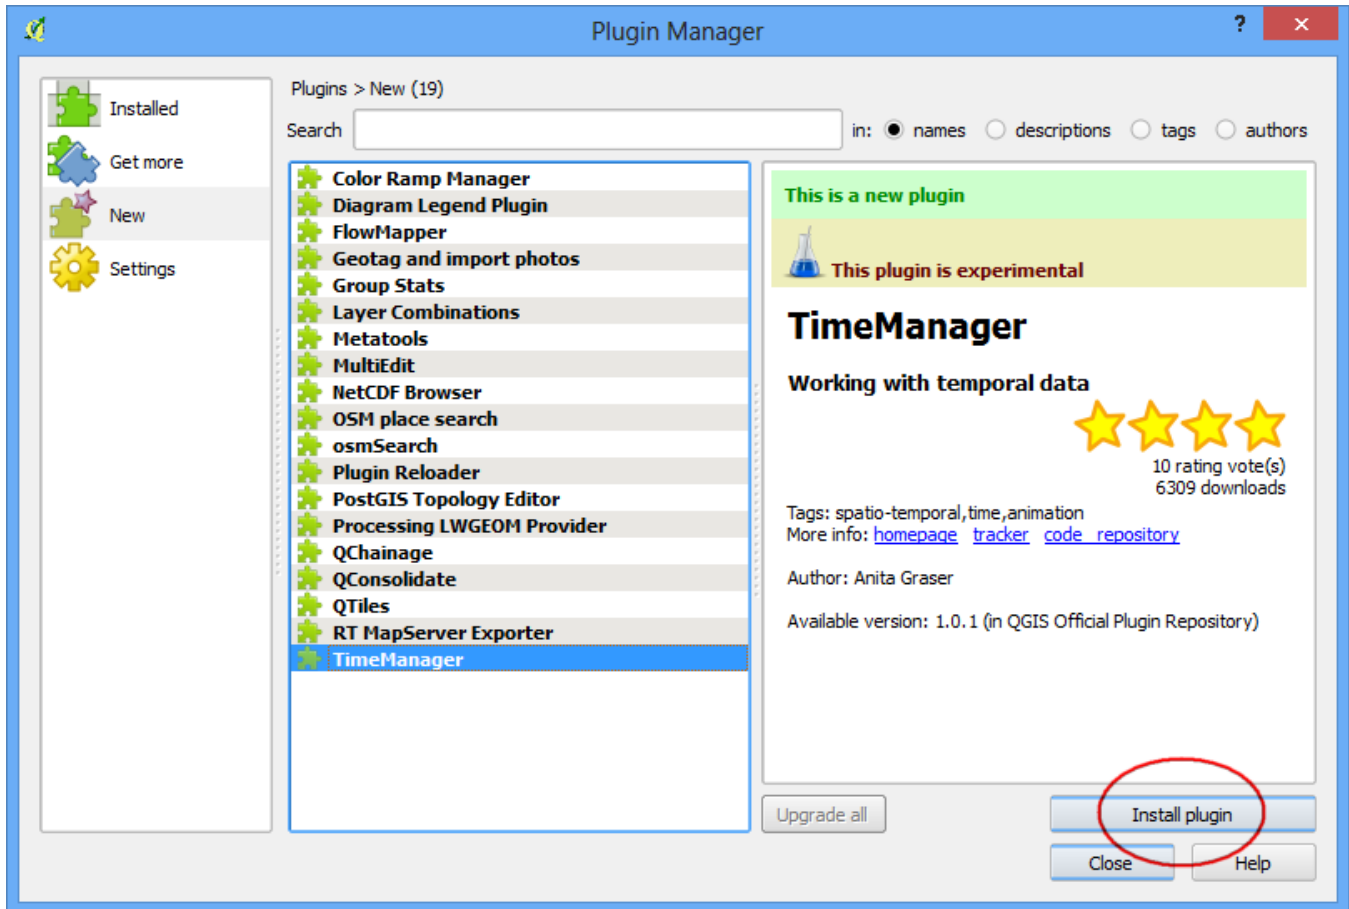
Plugin Manager

?

×

Installed

Get more

New

Settings

Plugins > New (19)

Search

in: names descriptions tags authors

Color Ramp Manager
Diagram Legend Plugin
FlowMapper
Geotag and import photos
Group Stats
Layer Combinations
Metatools
MultiEdit
NetCDF Browser
OSM place search
osmSearch
Plugin Reloader
PostGIS Topology Editor
Processing LWGEOM Provider
QChainage
QConsolidate
QTiles
RT MapServer Exporter
TimeManager

This is a new plugin

This plugin is experimental

TimeManager

Working with temporal data

10 rating vote(s)
6309 downloads

Tags: spatio-temporal,time,animation
More info: homepage tracker code repository

Author: Anita Graser

Available version: 1.0.1 (in QGIS Official Plugin Repository)

Upgrade all

Install plugin

Close

Help